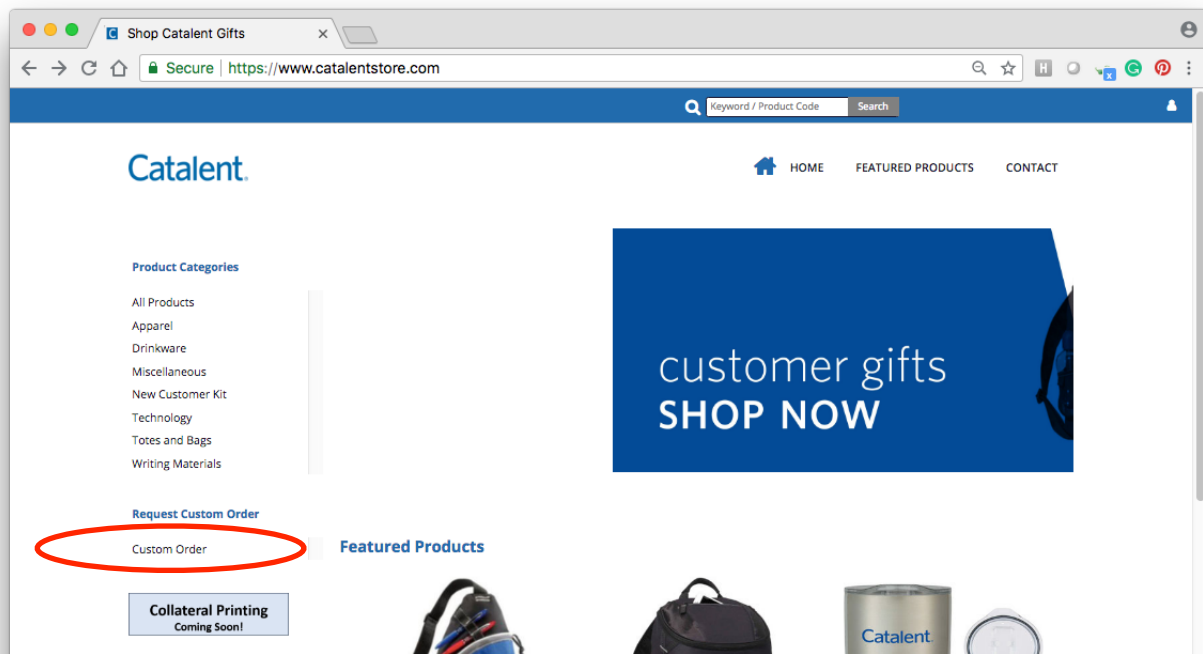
Shop Catalent Gifts

Secure | https://www.catalentstore.com

Keyword / Product Code
Search

Catalent.

HOME FEATURED PRODUCTS CONTACT

Product Categories

All Products
Apparel
Drinkware
Miscellaneous
New Customer Kit
Technology
Totes and Bags
Writing Materials

customer gifts
SHOP NOW

Request Custom Order

Custom Order

Featured Products

Collateral Printing
Coming Soon!

Catalent